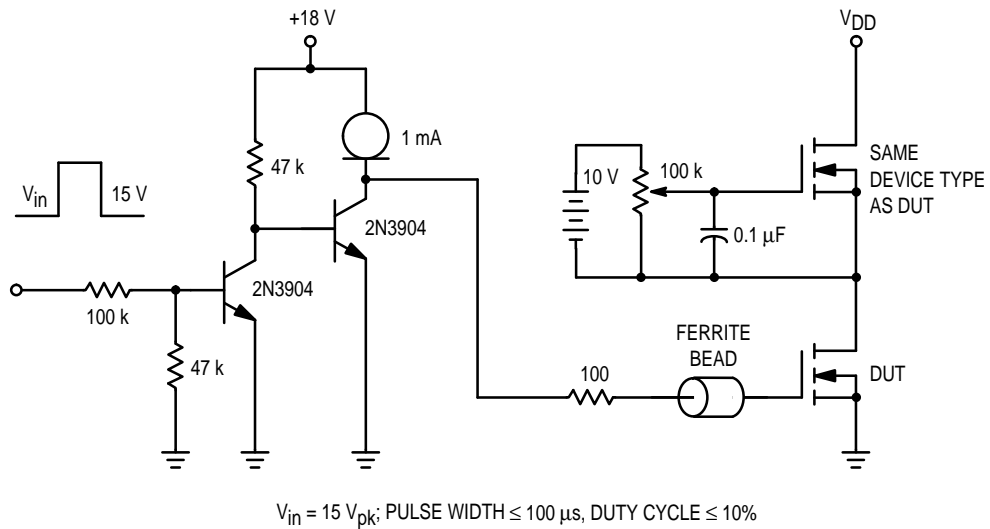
+18 V

$V_{DD}$

1 mA

47 k

SAME DEVICE TYPE AS DUT

10 V

100 k

$V_{in}$

15 V

2N3904

0.1 μF

2N3904

100 k

47 k

FERRITE BEAD

100

DUT

$V_{in}$ = 15 $V_{pk}$; PULSE WIDTH ≤ 100 μs, DUTY CYCLE ≤ 10%